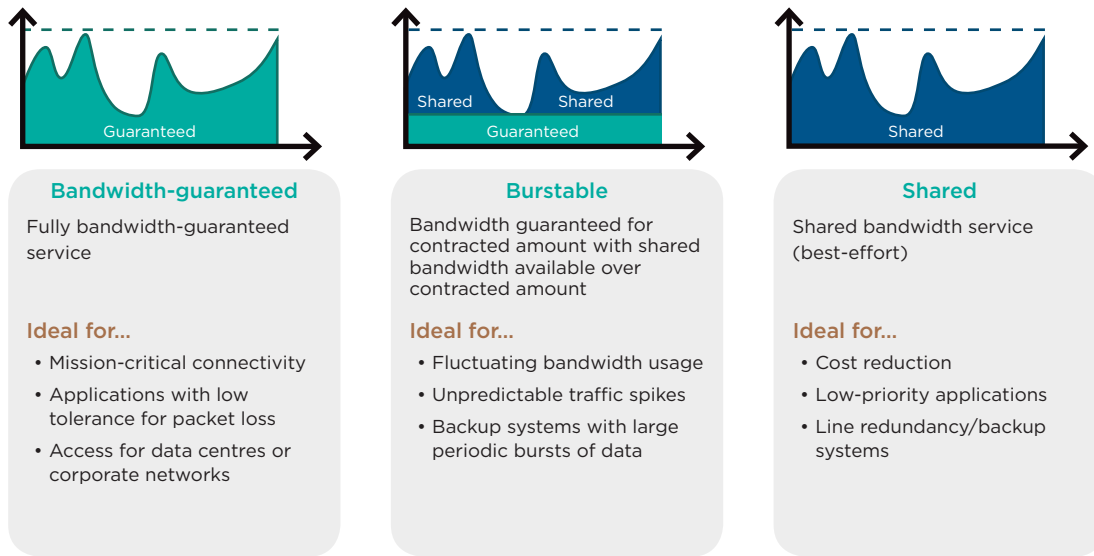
Guaranteed

Bandwidth-guaranteed

Fully bandwidth-guaranteed service

Ideal for...

• Mission-critical connectivity
• Applications with low tolerance for packet loss
• Access for data centres or corporate networks

Shared

Shared

Guaranteed

Burstable

Bandwidth guaranteed for contracted amount with shared bandwidth available over contracted amount

Ideal for...

• Fluctuating bandwidth usage
• Unpredictable traffic spikes
• Backup systems with large periodic bursts of data

Shared

Shared

Shared bandwidth service (best-effort)

Ideal for...

• Cost reduction
• Low-priority applications
• Line redundancy/backup systems